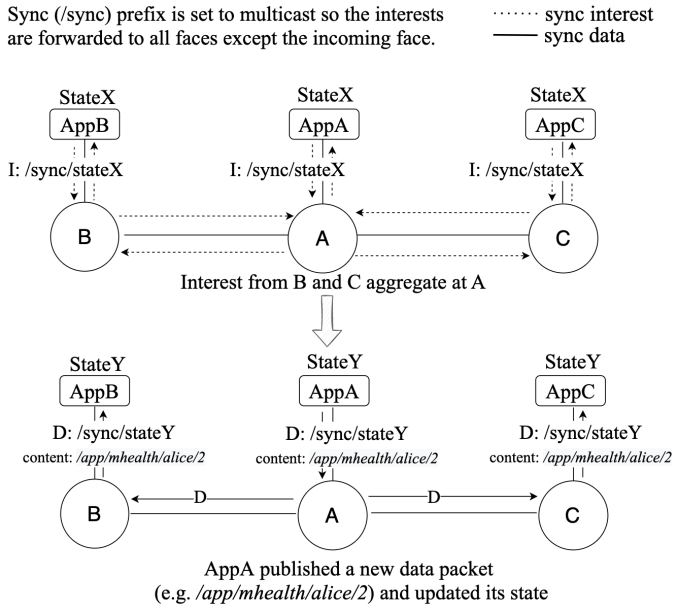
Sync (/sync) prefix is set to multicast so the interests are forwarded to all faces except the incoming face.

sync interest
sync data

StateX
AppB
I: /sync/stateX

StateX
AppA
I: /sync/stateX

StateX
AppC
I: /sync/stateX

B
A
C

Interest from B and C aggregate at A

StateY
AppB
D: /sync/stateY
content: */app/mhealth/alice/2*

StateY
AppA
D: /sync/stateY
content: */app/mhealth/alice/2*

StateY
AppC
D: /sync/stateY
content: */app/mhealth/alice/2*

B
D
A
D
C

AppA published a new data packet (e.g. */app/mhealth/alice/2*) and updated its state